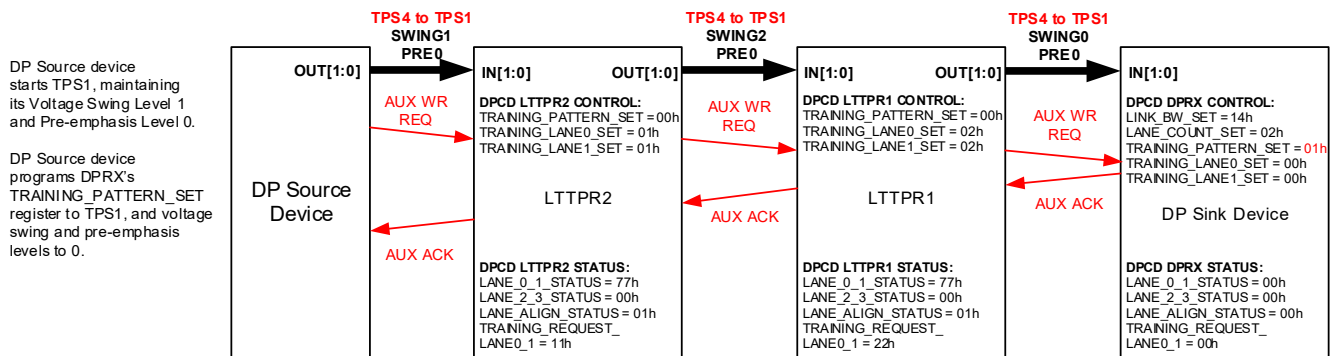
DP Source device starts TPS1, maintaining its Voltage Swing Level 1 and Pre-emphasis Level 0.

DP Source device programs DPRX's TRAINING_PATTERN_SET register to TPS1, and voltage swing and pre-emphasis levels to 0.

TPS4 to TPS1
SWING1
PRE0

TPS4 to TPS1
SWING2
PRE0

TPS4 to TPS1
SWING0
PRE0

OUT[1:0]

DP Source Device

AUX WR REQ

AUX ACK

IN[1:0]

OUT[1:0]

DPCD LTTPR2 CONTROL:
TRAINING_PATTERN_SET = 00h
TRAINING_LANE0_SET = 01h
TRAINING_LANE1_SET = 01h

LTTPR2

DPCD LTTPR2 STATUS:
LANE_0_1_STATUS = 77h
LANE_2_3_STATUS = 00h
LANE_ALIGN_STATUS = 01h
TRAINING_REQUEST_
LANE0_1 = 11h

AUX WR REQ

AUX ACK

IN[1:0]

OUT[1:0]

DPCD LTTPR1 CONTROL:
TRAINING_PATTERN_SET = 00h
TRAINING_LANE0_SET = 02h
TRAINING_LANE1_SET = 02h

LTTPR1

DPCD LTTPR1 STATUS:
LANE_0_1_STATUS = 77h
LANE_2_3_STATUS = 00h
LANE_ALIGN_STATUS = 01h
TRAINING_REQUEST_
LANE0_1 = 22h

AUX WR REQ

AUX ACK

IN[1:0]

DPCD DPRX CONTROL:
LINK_BW_SET = 14h
LANE_COUNT_SET = 02h
TRAINING_PATTERN_SET = 01h
TRAINING_LANE0_SET = 00h
TRAINING_LANE1_SET = 00h

DP Sink Device

DPCD DPRX STATUS:
LANE_0_1_STATUS = 00h
LANE_2_3_STATUS = 00h
LANE_ALIGN_STATUS = 00h
TRAINING_REQUEST_
LANE0_1 = 00h